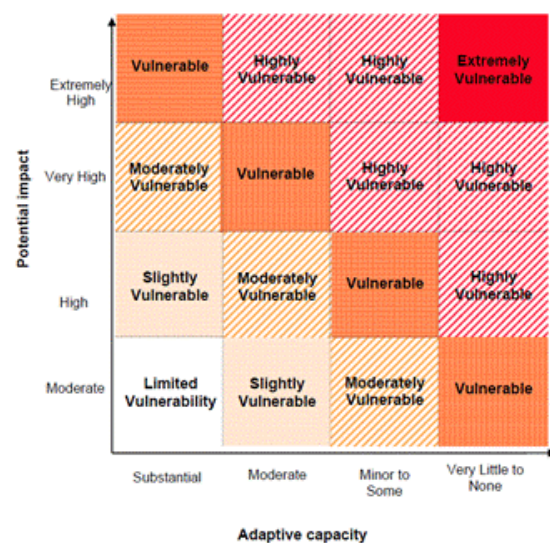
Potential impact

| | Substantial | Moderate | Minor to Some | Very Little to None |
|---|---|---|---|---|
| Extremely High | Vulnerable | Highly Vulnerable | Highly Vulnerable | Extremely Vulnerable |
| Very High | Moderately Vulnerable | Vulnerable | Highly Vulnerable | Highly Vulnerable |
| High | Slightly Vulnerable | Moderately Vulnerable | Vulnerable | Highly Vulnerable |
| Moderate | Limited Vulnerability | Slightly Vulnerable | Moderately Vulnerable | Vulnerable |

Adaptive capacity